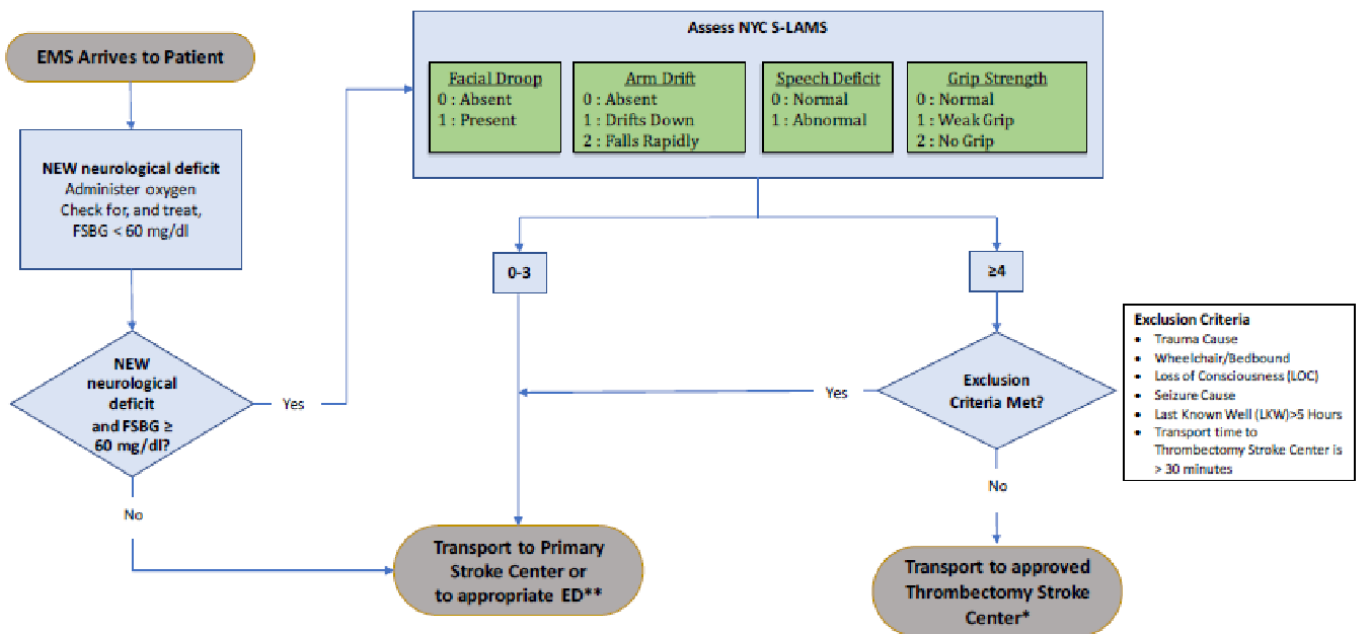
EMS Arrives to Patient

NEW neurological deficit
Administer oxygen
Check for, and treat,
FSBG < 60 mg/dl

NEW neurological deficit and FSBG ≥ 60 mg/dl?

Yes

No

Assess NYC S-LAMS

Facial Droop
0 : Absent
1 : Present

Arm Drift
0 : Absent
1 : Drifts Down
2 : Falls Rapidly

Speech Deficit
0 : Normal
1 : Abnormal

Grip Strength
0 : Normal
1 : Weak Grip
2 : No Grip

0-3

≥4

Exclusion Criteria Met?

Yes

No

Exclusion Criteria
- Trauma Cause
- Wheelchair/Bedbound
- Loss of Consciousness (LOC)
- Seizure Cause
- Last Known Well (LKW)>5 Hours
- Transport time to Thrombectomy Stroke Center is > 30 minutes

Transport to Primary Stroke Center or to appropriate ED**

Transport to approved Thrombectomy Stroke Center*